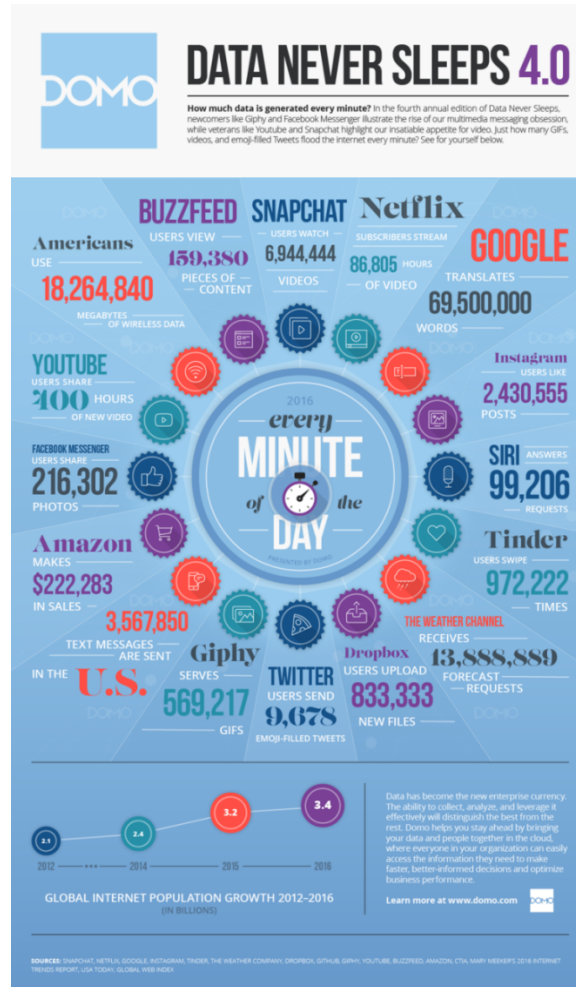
DOMO

DATA NEVER SLEEPS 4.0

How much data is generated every minute? In the fourth annual edition of Data Never Sleeps, newcomers like Giphy and Facebook Messenger illustrate the rise of our multimedia messaging obsession, while veterans like Youtube and Snapchat highlight our insatiable appetite for video. Just how many GIFs, videos, and emoji-filled Tweets flood the internet every minute? See for yourself below.

BUZZFEED
USERS VIEW
159,380
PIECES OF CONTENT

SNAPCHAT
USERS WATCH
6,944,444
VIDEOS

Netflix
SUBSCRIBERS STREAM
86,805 HOURS
OF VIDEO

Americans
USE
18,264,840
MEGABYTES OF WIRELESS DATA

GOOGLE
TRANSLATES
69,500,000
WORDS

YOUTUBE
USERS SHARE
400 HOURS
OF NEW VIDEO

Instagram
USERS LIKE
2,430,555
POSTS

FACEBOOK MESSENGER
USERS SHARE
216,302
PHOTOS

SIRI
ANSWERS
99,206
REQUESTS

2016
every
MINUTE
of the
DAY
PRESENTED BY DOMO

Amazon
MAKES
$222,283
IN SALES

Tinder
USERS SWIPE
972,222
TIMES

3,567,850
TEXT MESSAGES ARE SENT
IN THE U.S.

THE WEATHER CHANNEL
RECEIVES
13,888,889
FORECAST REQUESTS

Giphy
SERVES
569,217
GIFS

TWITTER
USERS SEND
9,678
EMOJI-FILLED TWEETS

Dropbox
USERS UPLOAD
833,333
NEW FILES

2.1
2012
2.4
2014
3.2
2015
3.4
2016

GLOBAL INTERNET POPULATION GROWTH 2012–2016
(IN BILLIONS)

Data has become the new enterprise currency. The ability to collect, analyze, and leverage it effectively will distinguish the best from the rest. Domo helps you stay ahead by bringing your data and people together in the cloud, where everyone in your organization can easily access the information they need to make faster, better-informed decisions and optimize business performance.

Learn more at www.domo.com DOMO

SOURCES: SNAPCHAT, NETFLIX, GOOGLE, INSTAGRAM, TINDER, THE WEATHER COMPANY, DROPBOX, GITHUB, GIPHY, YOUTUBE, BUZZFEED, AMAZON, CTIA, MARY MEEKER'S 2016 INTERNET TRENDS REPORT, USA TODAY, GLOBAL WEB INDEX